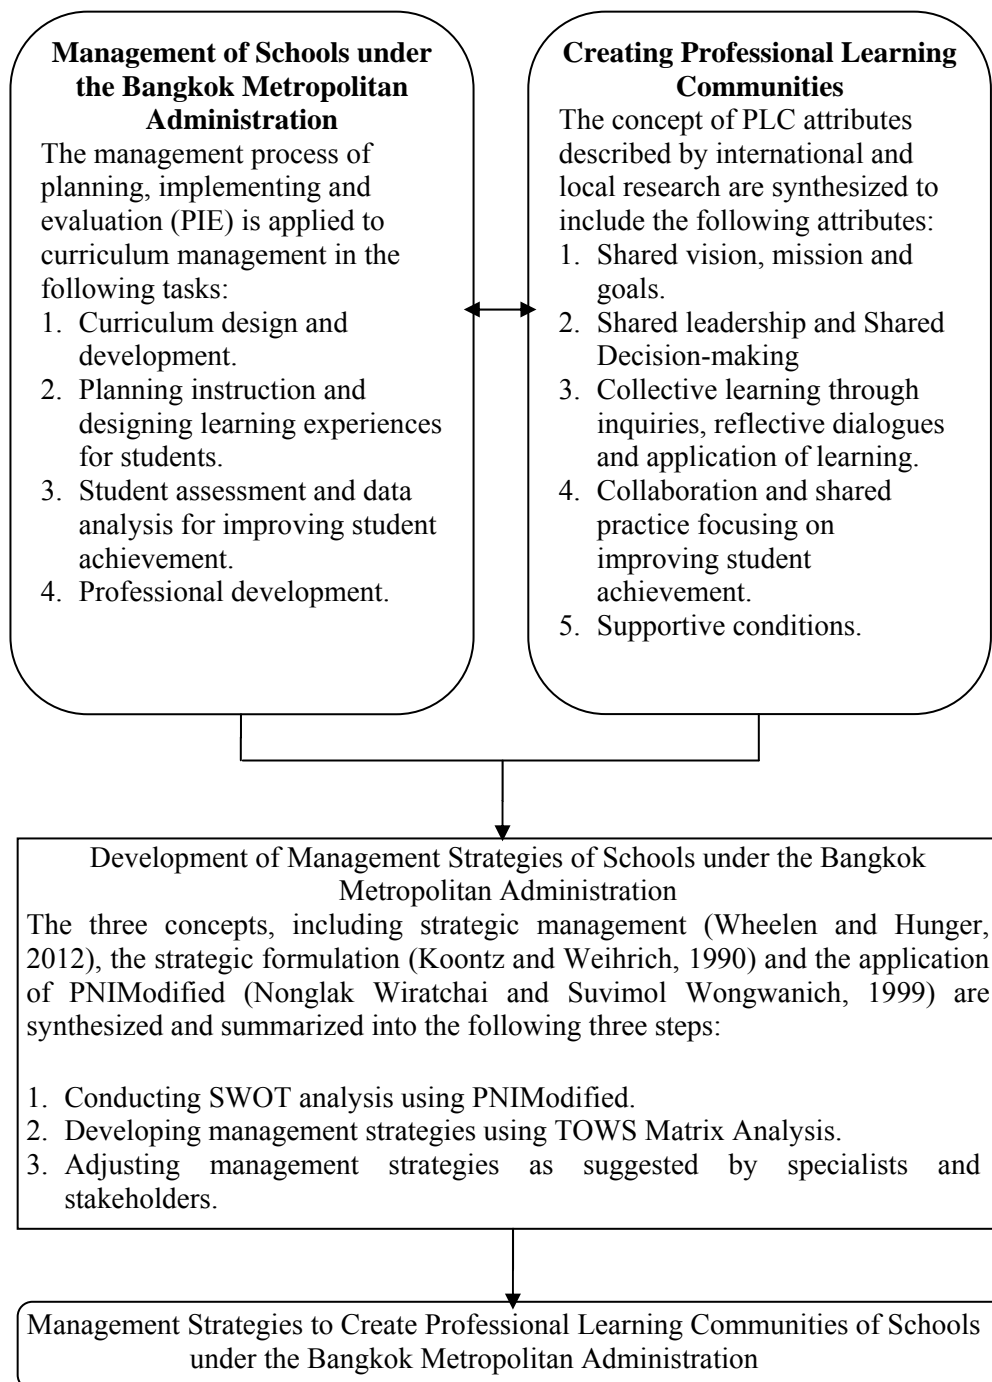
**Management of Schools under the Bangkok Metropolitan Administration**

The management process of planning, implementing and evaluation (PIE) is applied to curriculum management in the following tasks:
1. Curriculum design and development.
2. Planning instruction and designing learning experiences for students.
3. Student assessment and data analysis for improving student achievement.
4. Professional development.

**Creating Professional Learning Communities**

The concept of PLC attributes described by international and local research are synthesized to include the following attributes:
1. Shared vision, mission and goals.
2. Shared leadership and Shared Decision-making
3. Collective learning through inquiries, reflective dialogues and application of learning.
4. Collaboration and shared practice focusing on improving student achievement.
5. Supportive conditions.

Development of Management Strategies of Schools under the Bangkok Metropolitan Administration

The three concepts, including strategic management (Wheelen and Hunger, 2012), the strategic formulation (Koontz and Weihrich, 1990) and the application of PNIModified (Nonglak Wiratchai and Suvimol Wongwanich, 1999) are synthesized and summarized into the following three steps:

1. Conducting SWOT analysis using PNIModified.
2. Developing management strategies using TOWS Matrix Analysis.
3. Adjusting management strategies as suggested by specialists and stakeholders.

Management Strategies to Create Professional Learning Communities of Schools under the Bangkok Metropolitan Administration